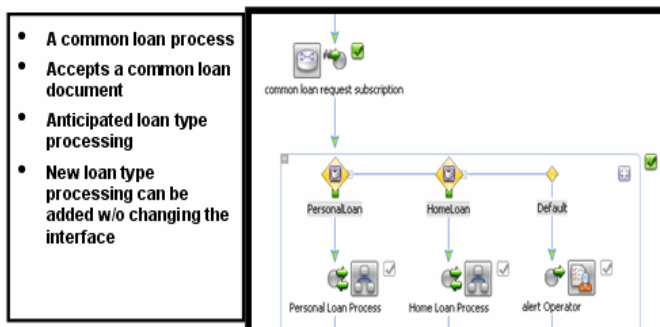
- A common loan process
- Accepts a common loan document
- Anticipated loan type processing
- New loan type processing can be added w/o changing the interface

common loan request subscription

PersonalLoan

HomeLoan

Default

Personal Loan Process

Home Loan Process

alert Operator